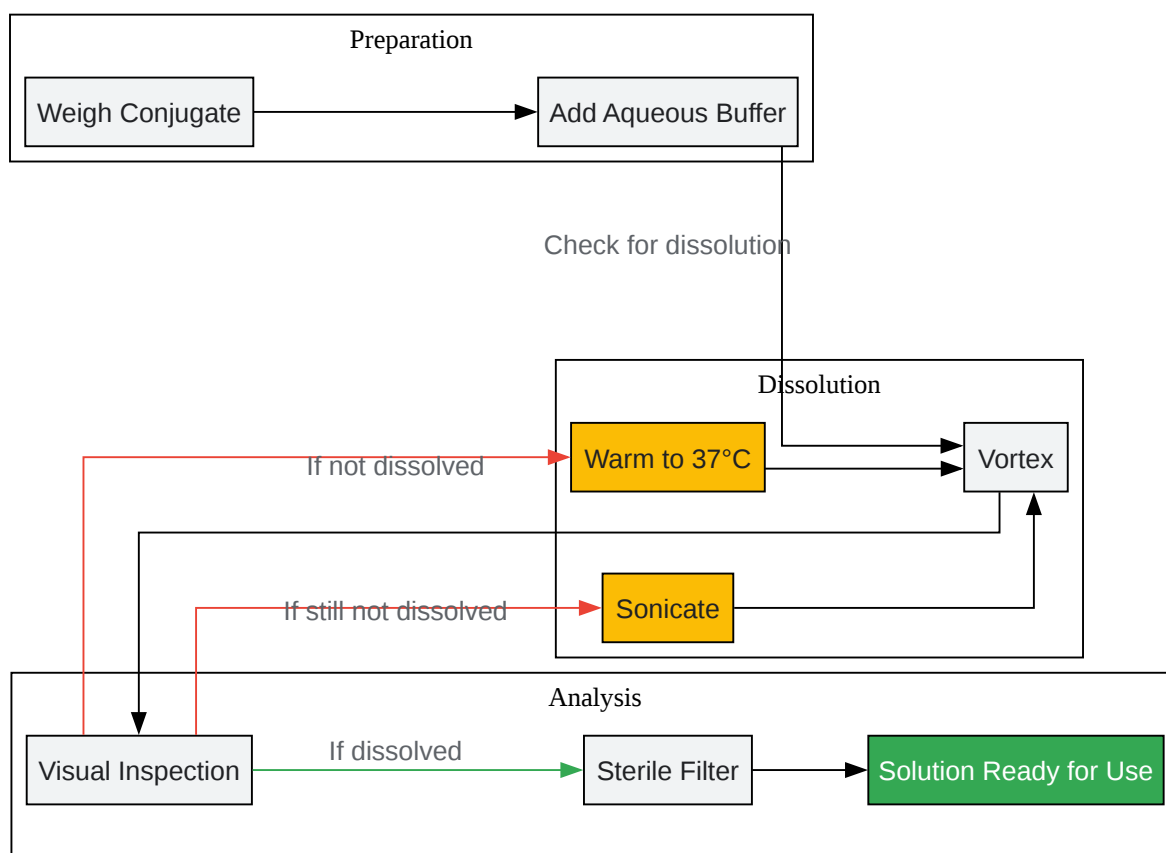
Preparation

Weigh Conjugate

Add Aqueous Buffer

Check for dissolution

Dissolution

Warm to 37°C

Vortex

If not dissolved

Sonicate

If still not dissolved

Analysis

Visual Inspection

If dissolved

Sterile Filter

Solution Ready for Use